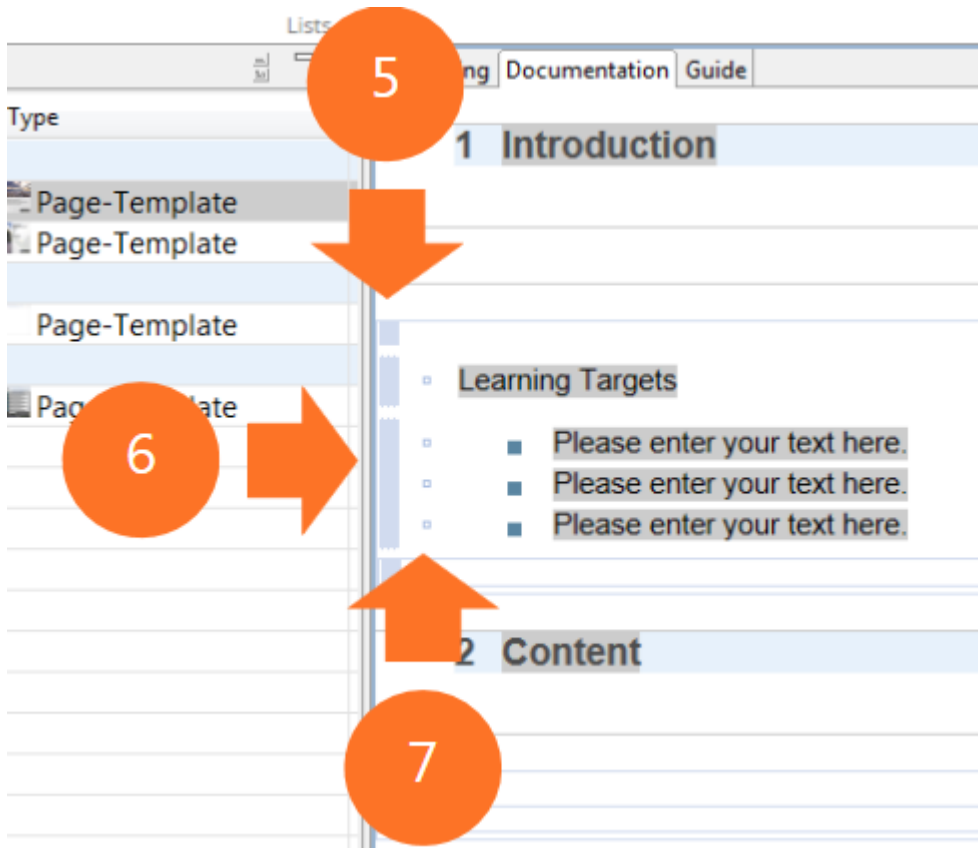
Lists

Type

Page-Template

Page-Template

Page-Template

Pag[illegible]late

5

ng Documentation Guide

1 Introduction

Learning Targets

Please enter your text here.

Please enter your text here.

Please enter your text here.

6

2 Content

7